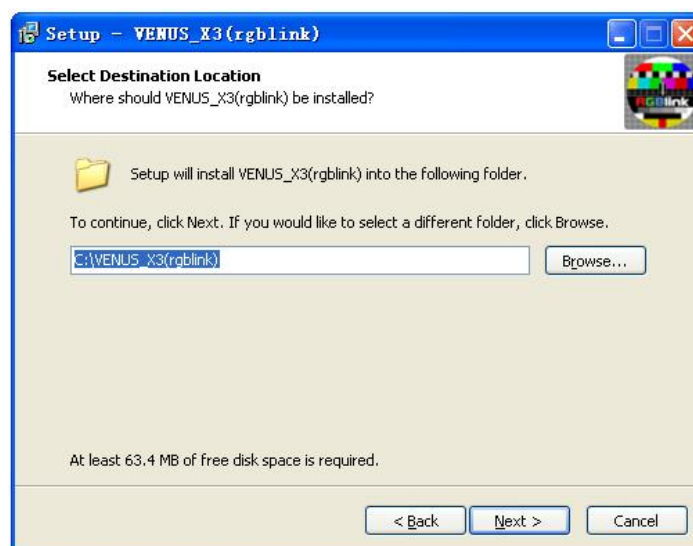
Setup - VENUS_X3(rgblink)

Select Destination Location
Where should VENUS_X3(rgblink) be installed?

RGBlink

Setup will install VENUS_X3(rgblink) into the following folder.

To continue, click Next. If you would like to select a different folder, click Browse.

C:\VENUS_X3(rgblink)

Browse...

At least 63.4 MB of free disk space is required.

< Back

Next >

Cancel